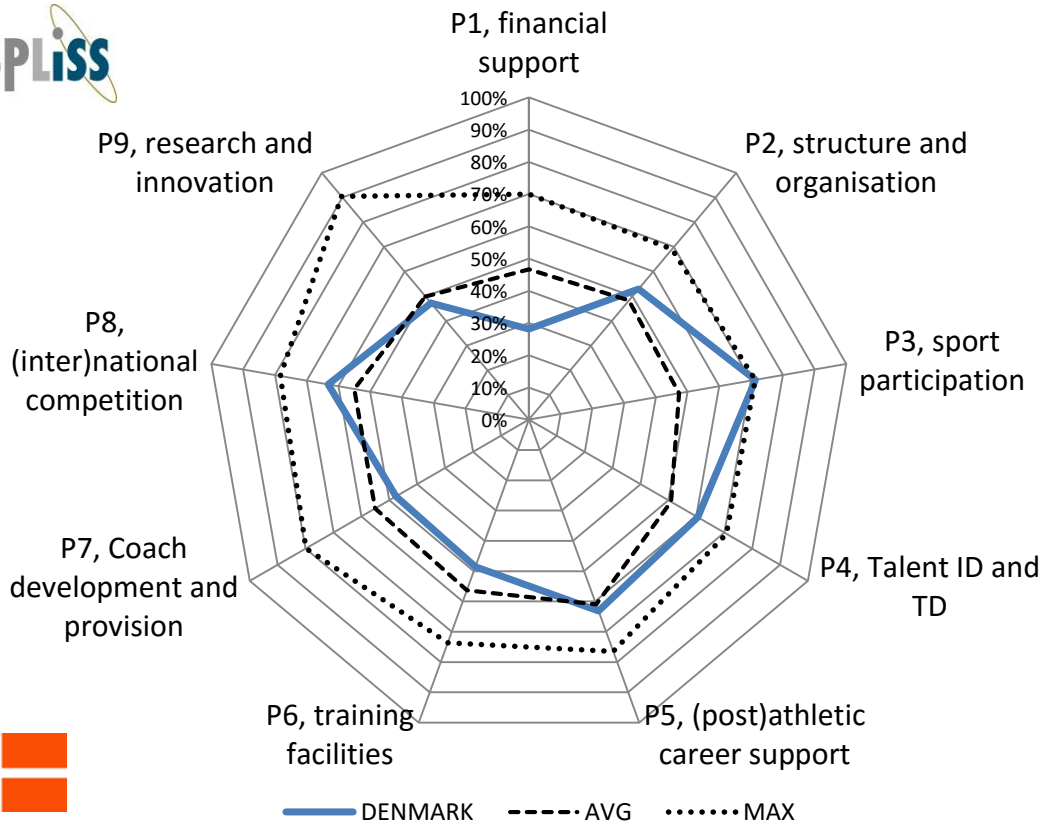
PLISS

P1, financial support

100%
90%
80%
70%
60%
50%
40%
30%
20%
10%
0%

P2, structure and organisation

P3, sport participation

P4, Talent ID and TD

P5, (post)athletic career support

P6, training facilities

P7, Coach development and provision

P8, (inter)national competition

P9, research and innovation

DENMARK AVG MAX